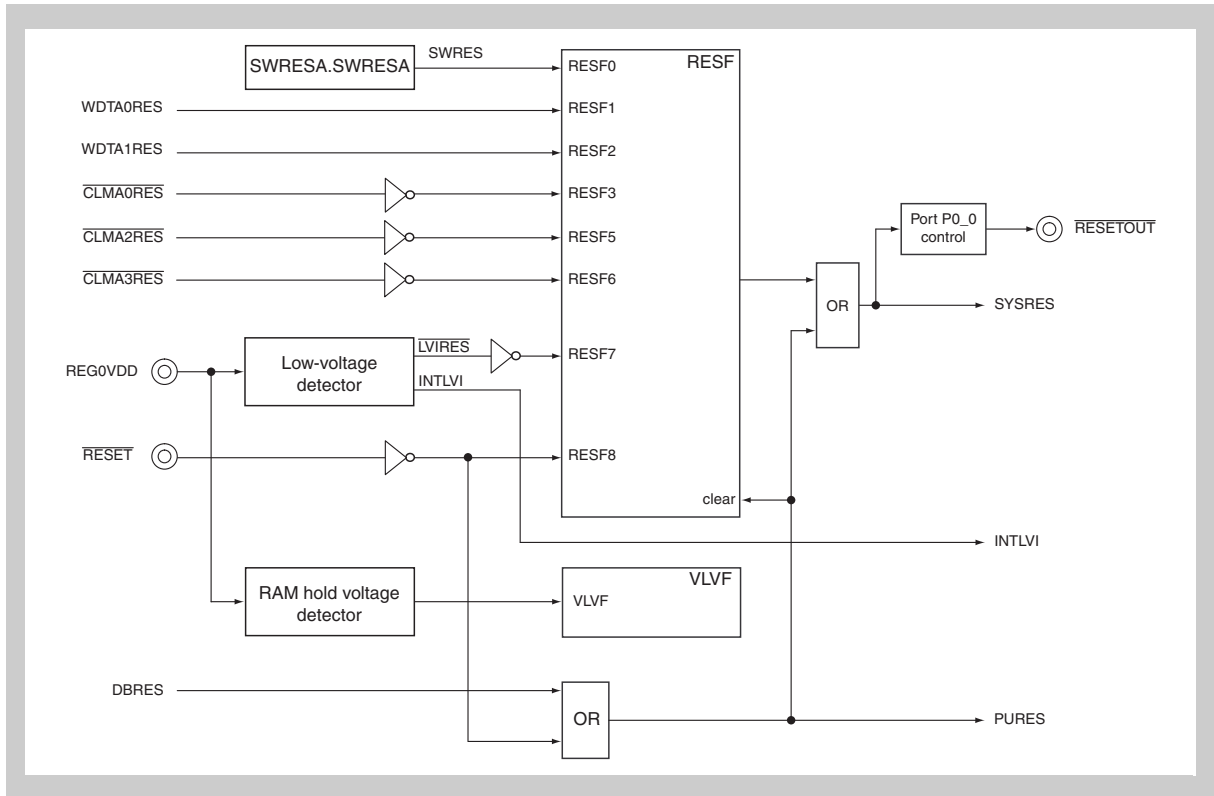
SWRESA.SWRESA
SWRES
RESF0
RESF
WDTA0RES
RESF1
WDTA1RES
RESF2
$\overline{\text{CLMA0RES}}$
RESF3
$\overline{\text{CLMA2RES}}$
RESF5
$\overline{\text{CLMA3RES}}$
RESF6
Port P0_0 control
$\overline{\text{RESETOUT}}$
OR
SYSRES
REG0VDD
Low-voltage detector
$\overline{\text{LVIRES}}$
RESF7
INTLVI
$\overline{\text{RESET}}$
RESF8
clear
INTLVI
RAM hold voltage detector
VLVF
VLVF
DBRES
OR
PURES